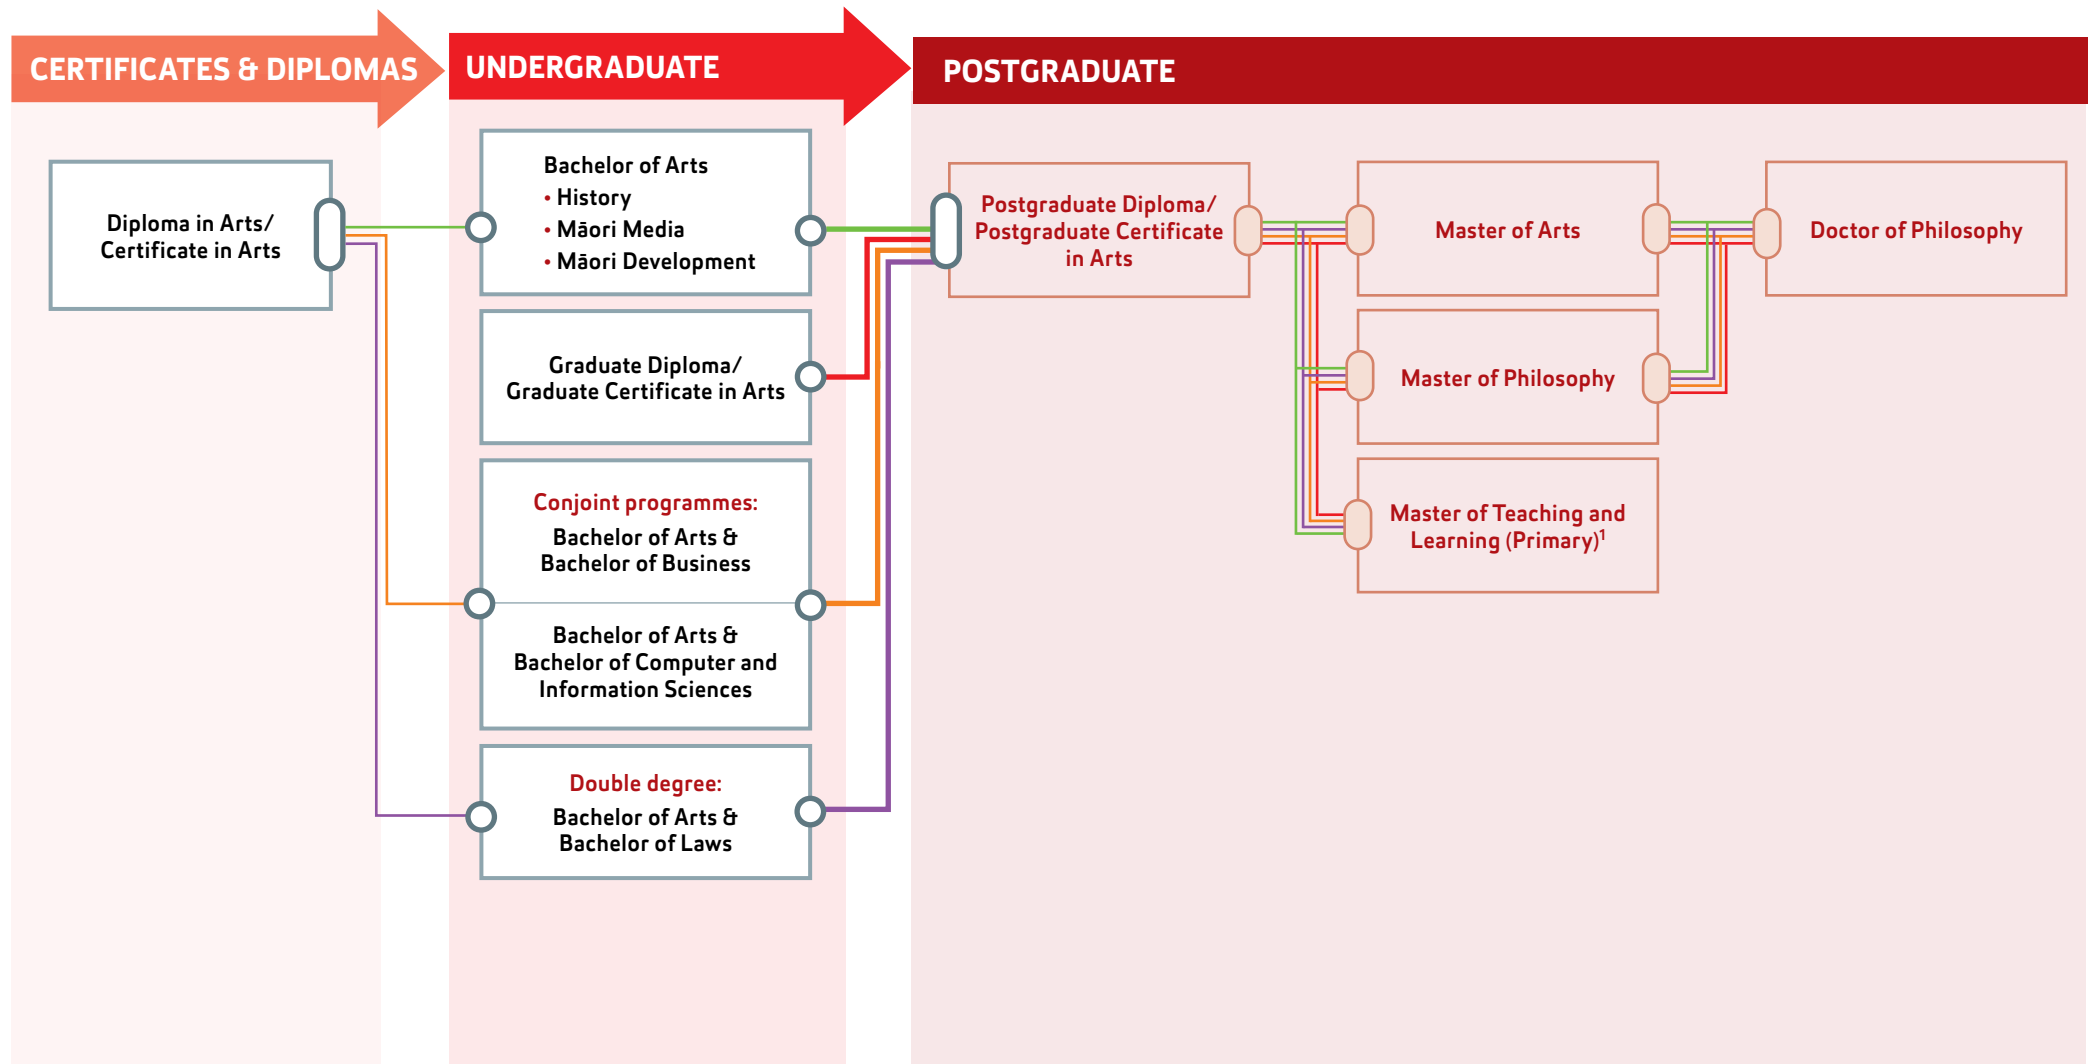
CERTIFICATES & DIPLOMAS

Diploma in Arts/ Certificate in Arts

UNDERGRADUATE

Bachelor of Arts
• History
• Māori Media
• Māori Development

Graduate Diploma/ Graduate Certificate in Arts

Conjoint programmes:
Bachelor of Arts & Bachelor of Business

Bachelor of Arts & Bachelor of Computer and Information Sciences

Double degree:
Bachelor of Arts & Bachelor of Laws

POSTGRADUATE

Postgraduate Diploma/ Postgraduate Certificate in Arts

Master of Arts

Master of Philosophy

Master of Teaching and Learning (Primary)$^1$

Doctor of Philosophy